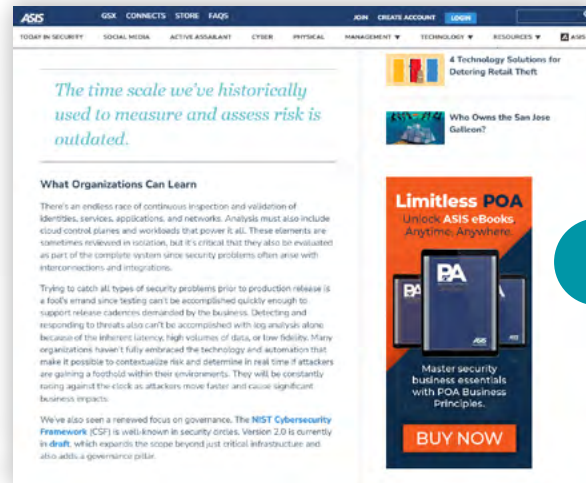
ASIS GSX CONNECTS STORE FAQS JOIN CREATE ACCOUNT LOGIN

TODAY IN SECURITY SOCIAL MEDIA ACTIVE ASSAILANT CYBER PHYSICAL MANAGEMENT ▼ TECHNOLOGY ▼ RESOURCES ▼ ASIS

The time scale we've historically used to measure and assess risk is outdated.

What Organizations Can Learn

There's an endless race of continuous inspection and validation of identities, services, applications, and networks. Analysis must also include cloud control planes and workloads that power it all. These elements are sometimes reviewed in isolation, but it's critical that they also be evaluated as part of the complete system since security problems often arise with interconnections and integrations.

Trying to catch all types of security problems prior to production release is a fool's errand since testing can't be accomplished quickly enough to support release cadences demanded by the business. Detecting and responding to threats also can't be accomplished with log analysis alone because of the inherent latency, high volumes of data, or low fidelity. Many organizations haven't fully embraced the technology and automation that make it possible to contextualize risk and determine in real time if attackers are gaining a foothold within their environments. They will be constantly racing against the clock as attackers move faster and cause significant business impacts.

We've also seen a renewed focus on governance. The NIST Cybersecurity Framework (CSF) is well-known in security circles. Version 2.0 is currently in draft, which expands the scope beyond just critical infrastructure and also adds a governance pillar.

4 Technology Solutions for Detering Retail Theft

Who Owns the San Jose Gullicon?

Limitless POA
Unlock ASIS eBooks Anytime. Anywhere.

PA

PA

Master security business essentials with POA Business Principles.

BUY NOW